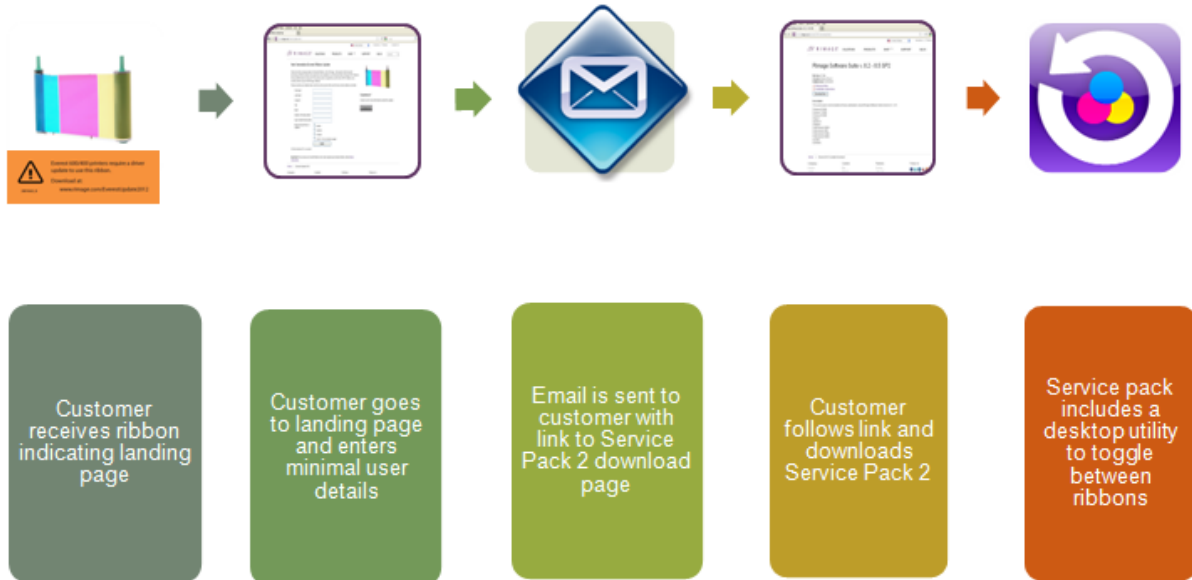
Evenst 600/800 printers requires a driver update to use this ribbon.
Download at
www.fimage.com/Evenst/update2013

Customer receives ribbon indicating landing page

Customer goes to landing page and enters minimal user details

Email is sent to customer with link to Service Pack 2 download page

Customer follows link and downloads Service Pack 2

Service pack includes a desktop utility to toggle between ribbons